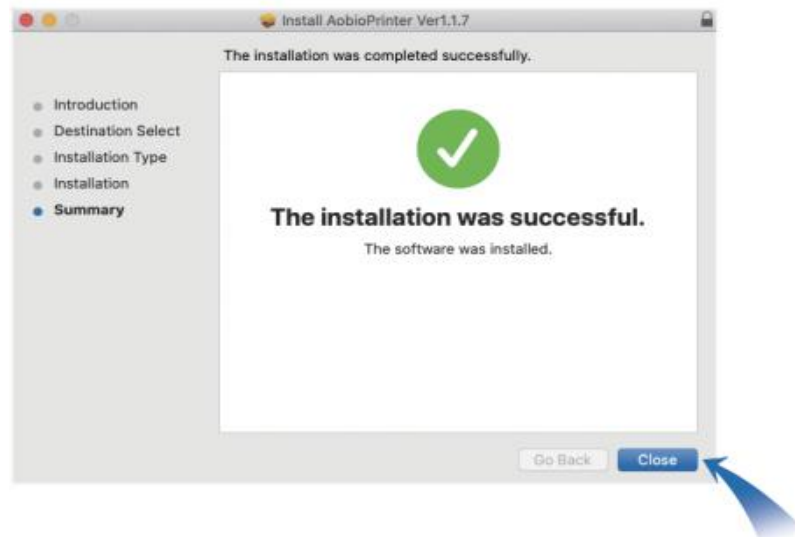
Install AobioPrinter Ver1.1.7

The installation was completed successfully.

Introduction
Destination Select
Installation Type
Installation
Summary

The installation was successful.

The software was installed.

Go Back
Close